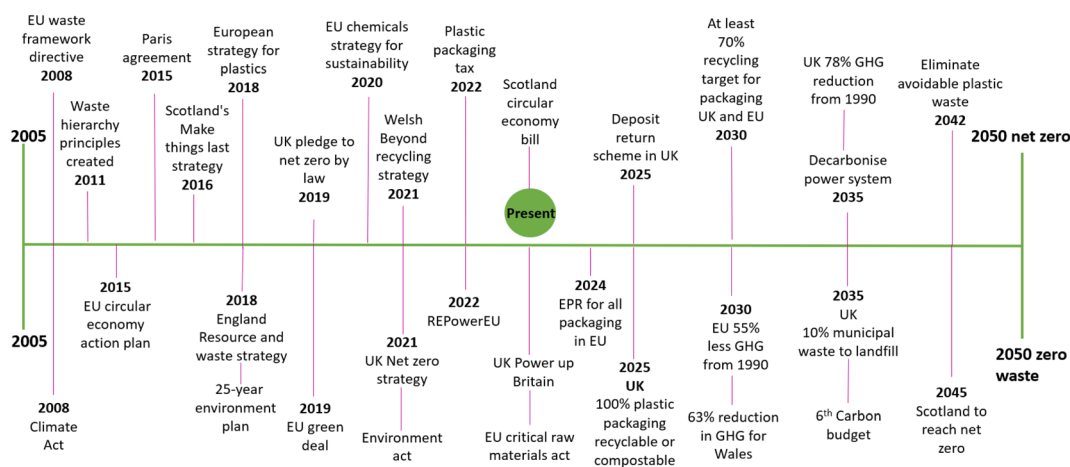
EU waste framework directive
2008

Waste hierarchy principles created
2011

Paris agreement
2015

Scotland's Make things last strategy
2016

European strategy for plastics
2018

UK pledge to net zero by law
2019

EU chemicals strategy for sustainability
2020

Welsh Beyond recycling strategy
2021

Plastic packaging tax
2022

Scotland circular economy bill

Present

Deposit return scheme in UK
2025

At least 70% recycling target for packaging UK and EU
2030

UK 78% GHG reduction from 1990

Decarbonise power system
2035

Eliminate avoidable plastic waste
2042

2005

2050 net zero

2005

2015
EU circular economy action plan

2018
England Resource and waste strategy

25-year environment plan

2008
Climate Act

2019
EU green deal

2021
UK Net zero strategy

Environment act

2022
REPowerEU

UK Power up Britain

EU critical raw materials act

2024
EPR for all packaging in EU

2025
UK
100% plastic packaging recyclable or compostable

2030
EU 55% less GHG from 1990

63% reduction in GHG for Wales

2035
UK
10% municipal waste to landfill

6$^{th}$ Carbon budget

2045
Scotland to reach net zero

2050 zero waste